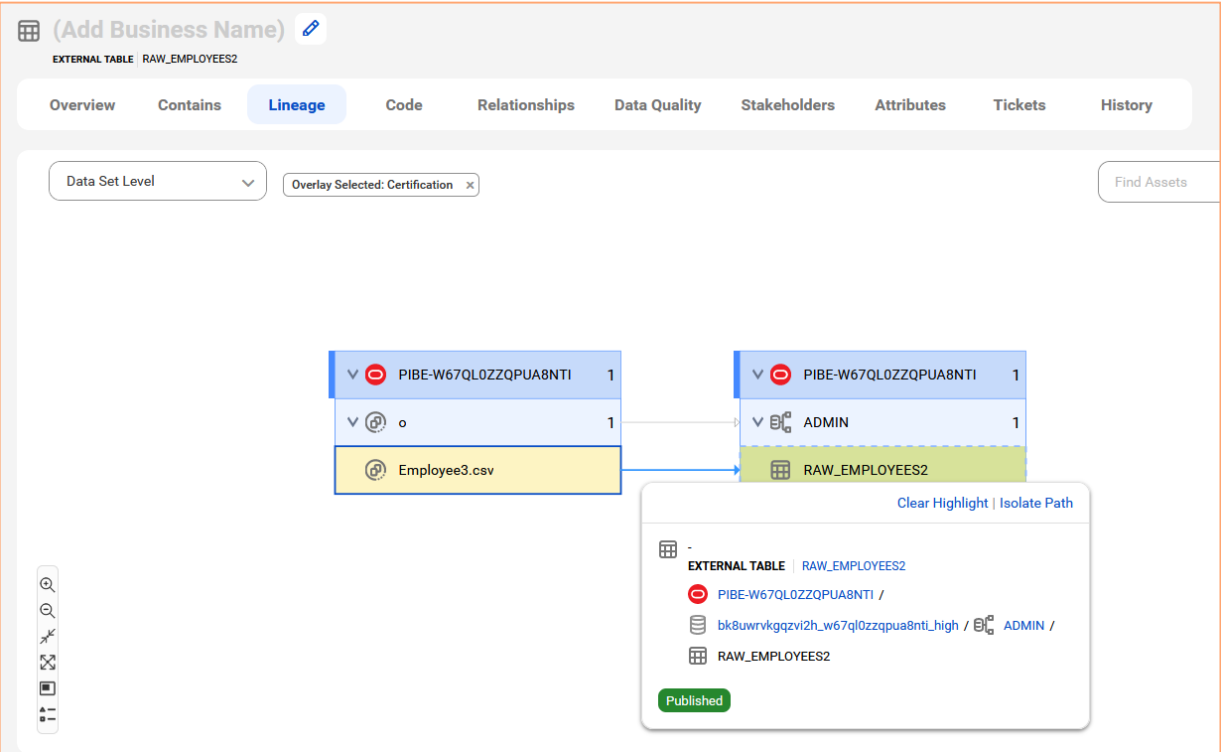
(Add Business Name)

EXTERNAL TABLE | RAW_EMPLOYEES2

Overview | Contains | Lineage | Code | Relationships | Data Quality | Stakeholders | Attributes | Tickets | History

Data Set Level

Overlay Selected: Certification ×

Find Assets

PIBE-W67QL0ZZQPUA8NTI 1

o 1

Employee3.csv

PIBE-W67QL0ZZQPUA8NTI 1

ADMIN 1

RAW_EMPLOYEES2

Clear Highlight | Isolate Path

-

EXTERNAL TABLE | RAW_EMPLOYEES2

PIBE-W67QL0ZZQPUA8NTI /

bk8uwrvkgqzvi2h_w67ql0zzqpua8nti_high / ADMIN /

RAW_EMPLOYEES2

Published